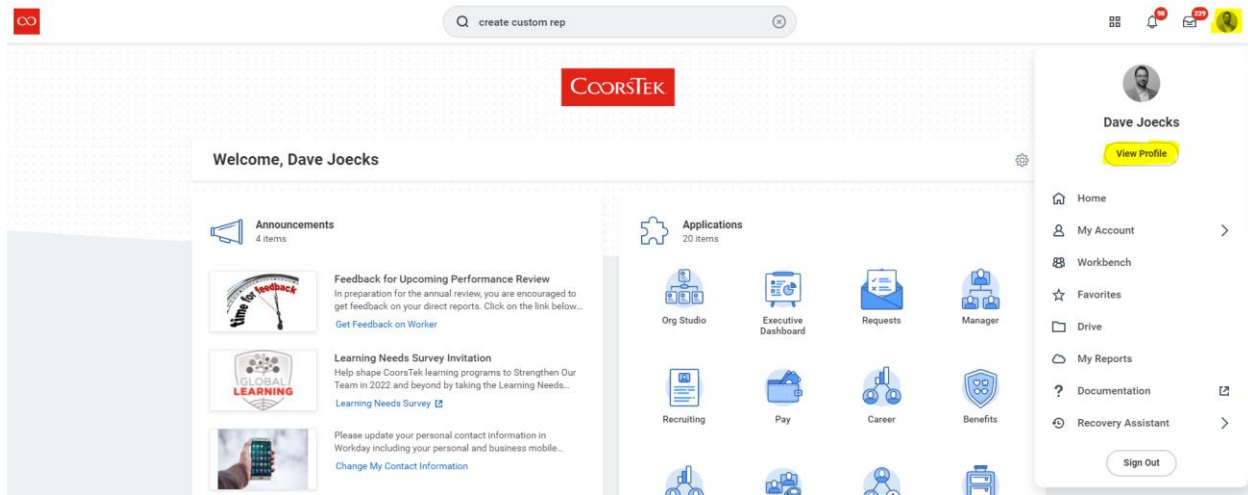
create custom rep

98

229

CoorsTek

Welcome, Dave Joecks

Announcements
4 items

time for feedback

Feedback for Upcoming Performance Review
In preparation for the annual review, you are encouraged to get feedback on your direct reports. Click on the link below...
Get Feedback on Worker

GLOBAL LEARNING

Learning Needs Survey Invitation
Help shape CoorsTek learning programs to Strengthen Our Team in 2022 and beyond by taking the Learning Needs...
Learning Needs Survey

Please update your personal contact information in Workday including your personal and business mobile...
Change My Contact Information

Applications
20 items

Org Studio

Executive Dashboard

Requests

Manager

Recruiting

Pay

Career

Benefits

Dave Joecks

View Profile

Home

My Account

Workbench

Favorites

Drive

My Reports

Documentation

Recovery Assistant

Sign Out